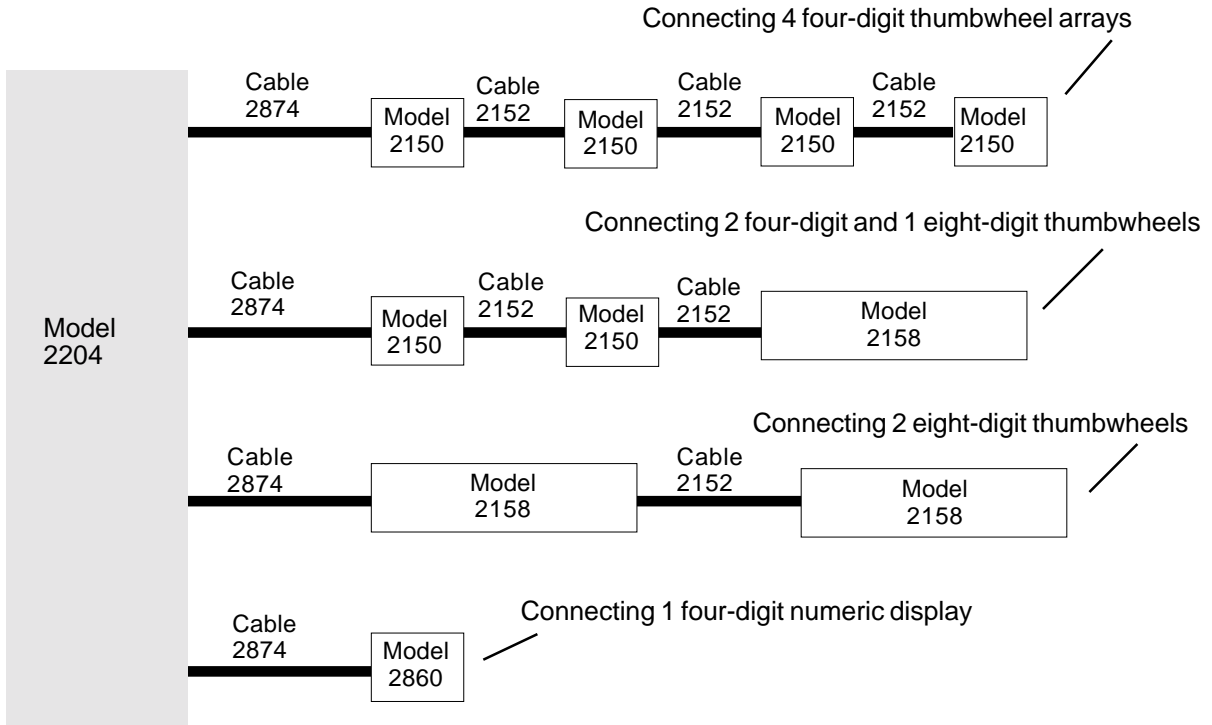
Connecting 4 four-digit thumbwheel arrays

Model
2204

Cable
2874

Model
2150

Cable
2152

Model
2150

Cable
2152

Model
2150

Cable
2152

Model
2150

Connecting 2 four-digit and 1 eight-digit thumbwheels

Cable
2874

Model
2150

Cable
2152

Model
2150

Cable
2152

Model
2158

Connecting 2 eight-digit thumbwheels

Cable
2874

Model
2158

Cable
2152

Model
2158

Connecting 1 four-digit numeric display

Cable
2874

Model
2860